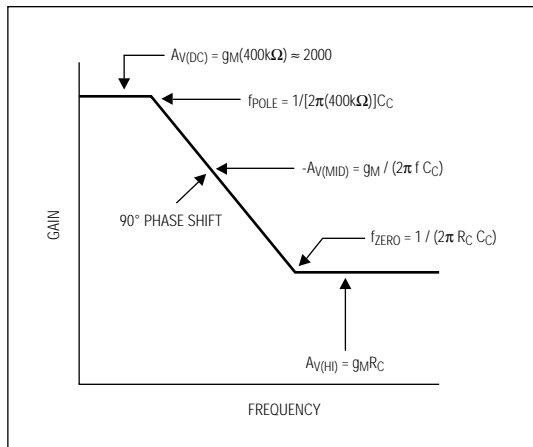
$A_{V(DC)} = g_M(400k\Omega) \approx 2000$

$f_{POLE} = 1/[2\pi(400k\Omega)]C_C$

$-A_{V(MID)} = g_M / (2\pi f C_C)$

90° PHASE SHIFT

GAIN

$f_{ZERO} = 1 / (2\pi R_C C_C)$

$A_{V(HI)} = g_M R_C$

FREQUENCY